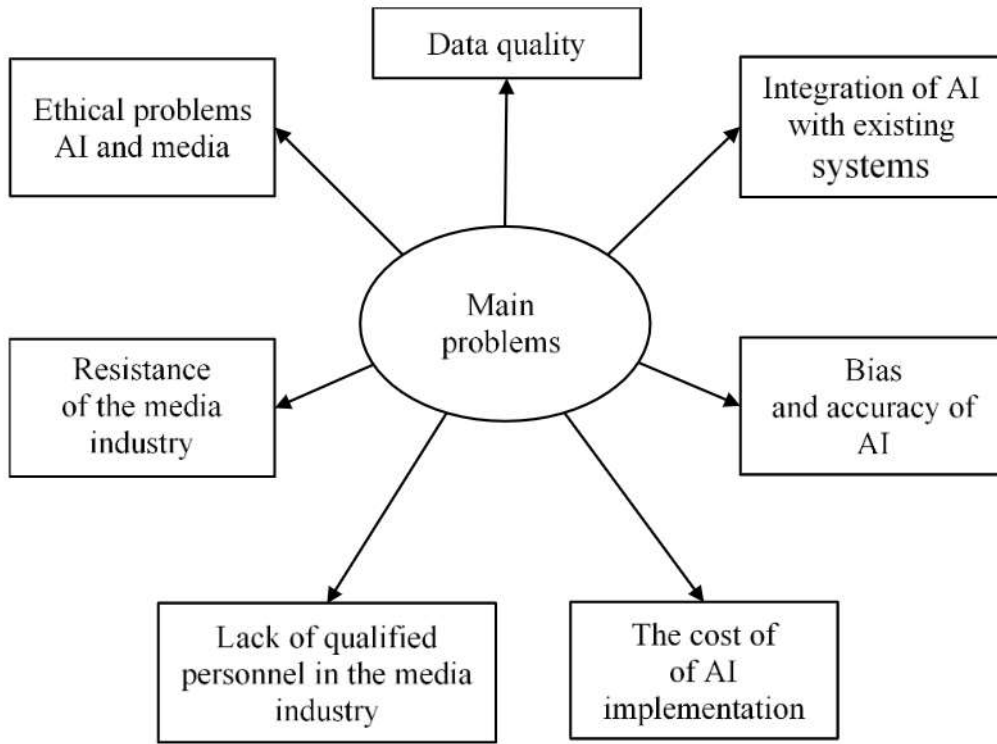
Data quality

Ethical problems AI and media

Integration of AI with existing systems

Main problems

Resistance of the media industry

Bias and accuracy of AI

Lack of qualified personnel in the media industry

The cost of of AI implementation